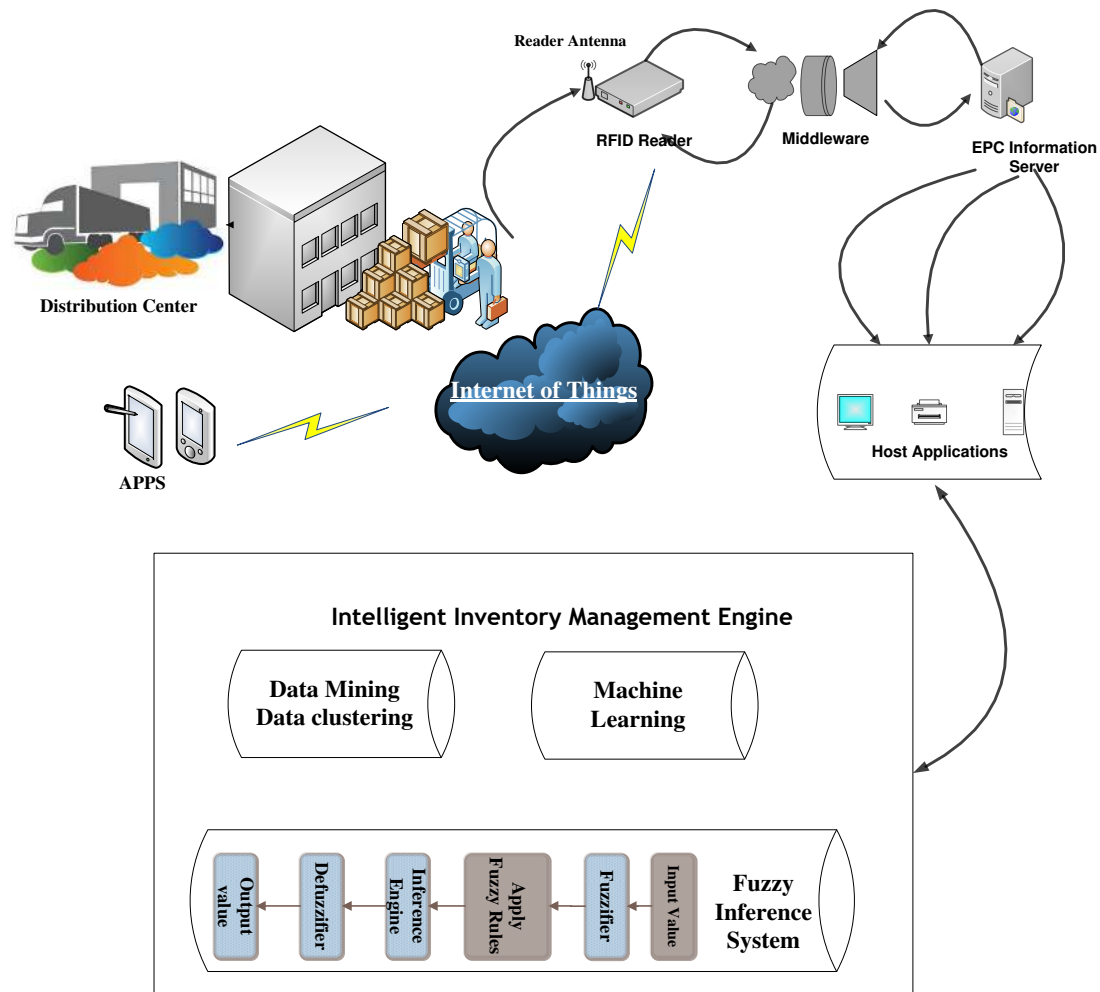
Reader Antenna

RFID Reader

Middleware

EPC Information Server

Distribution Center

Internet of Things

APPS

Host Applications

Intelligent Inventory Management Engine

Data Mining
Data clustering

Machine
Learning

Output value

Defuzzifier

Inference Engine

Apply Fuzzy Rules

Fuzzifier

Input Value

Fuzzy
Inference
System